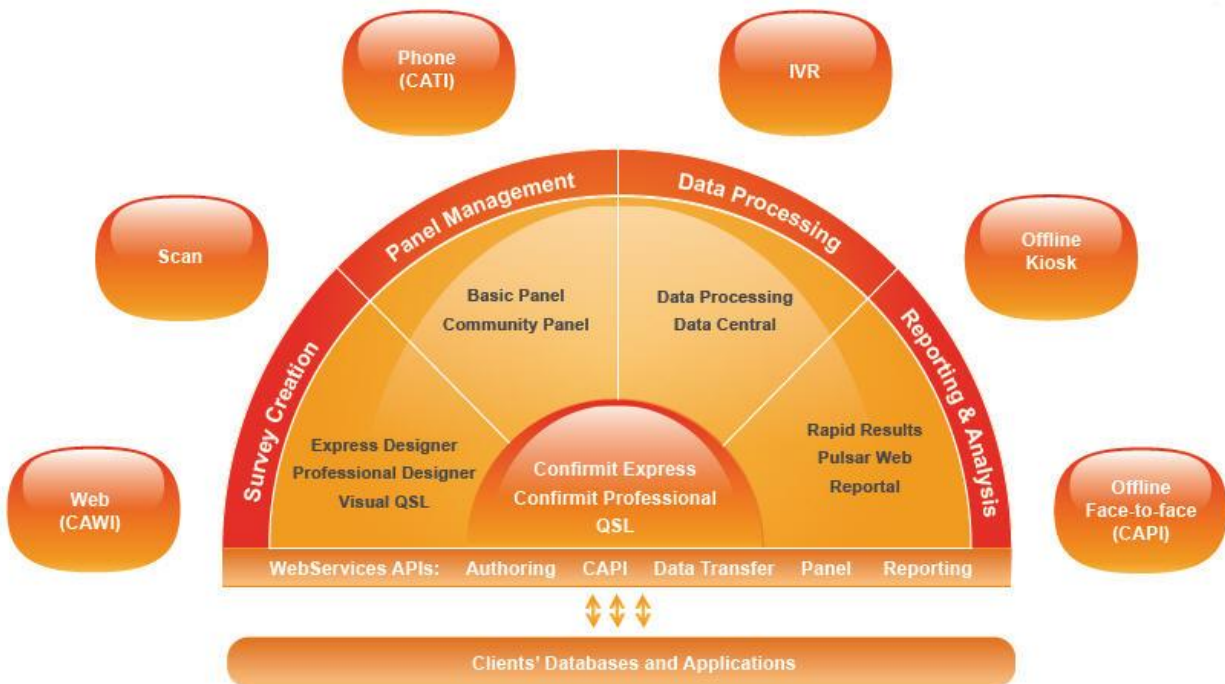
Phone
(CATI)

IVR

Scan

Offline
Kiosk

Web
(CAWI)

Offline
Face-to-face
(CAPI)

Survey Creation

Panel Management

Data Processing

Reporting & Analysis

Basic Panel
Community Panel

Data Processing
Data Central

Express Designer
Professional Designer
Visual QSL

Rapid Results
Pulsar Web
Reportal

Confirmit Express
Confirmit Professional
QSL

WebServices APIs: Authoring CAPI Data Transfer Panel Reporting

Clients' Databases and Applications